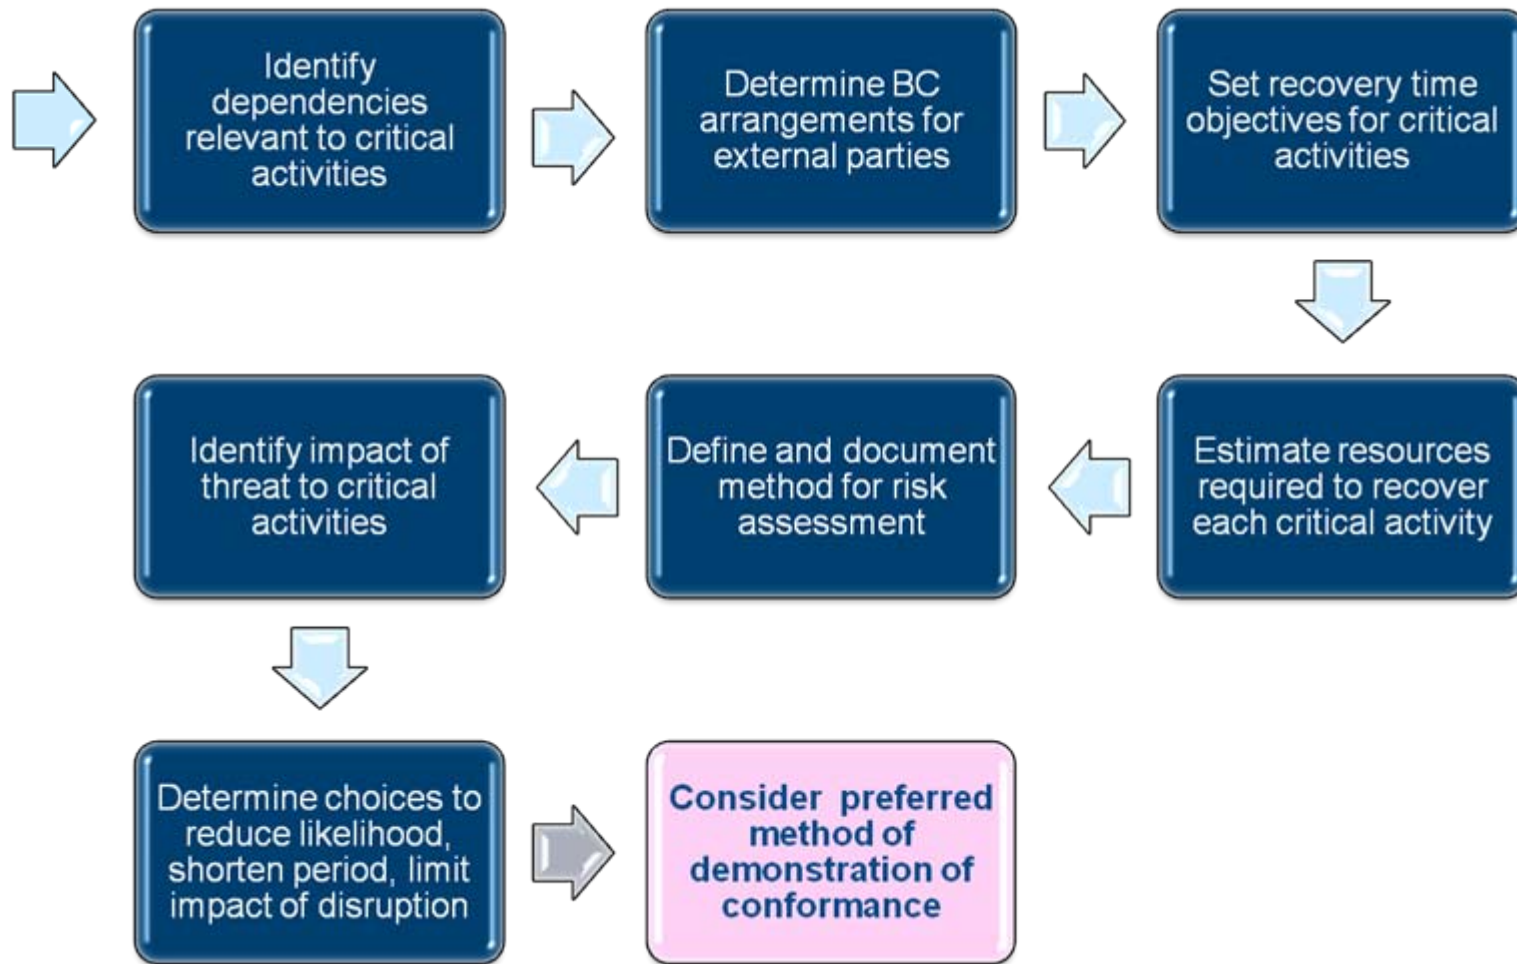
Identify dependencies relevant to critical activities

Determine BC arrangements for external parties

Set recovery time objectives for critical activities

Estimate resources required to recover each critical activity

Define and document method for risk assessment

Identify impact of threat to critical activities

Determine choices to reduce likelihood, shorten period, limit impact of disruption

Consider preferred method of demonstration of conformance